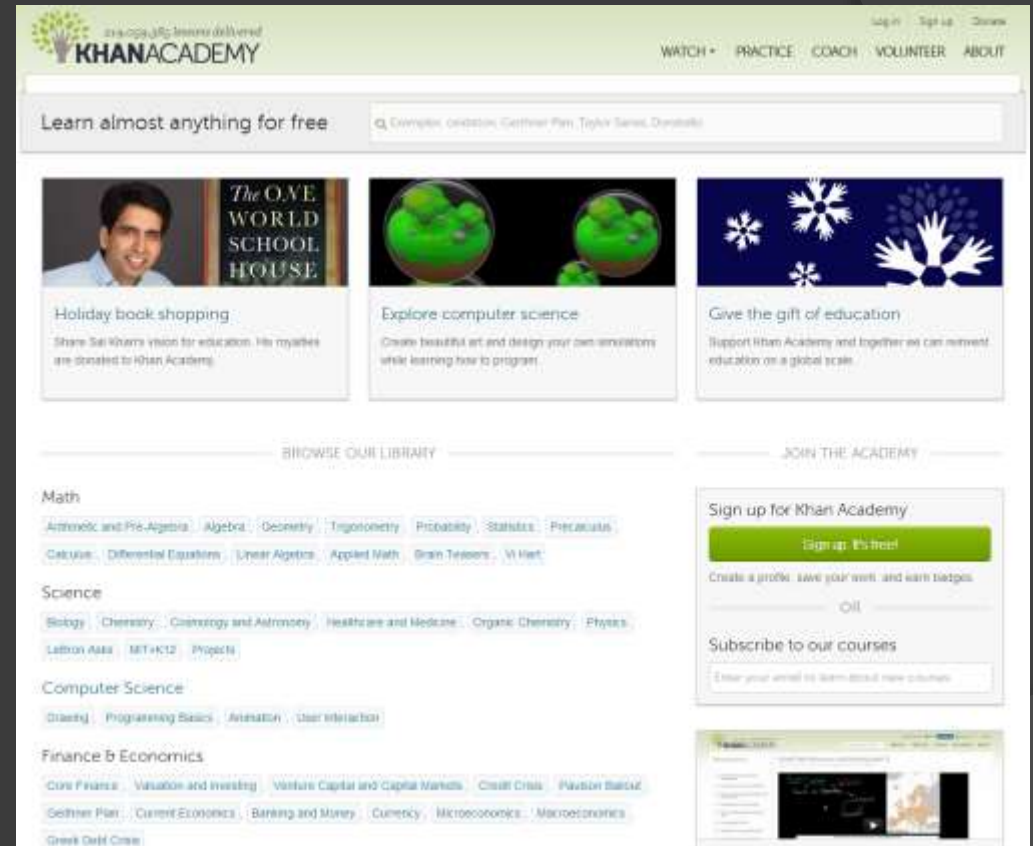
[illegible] lessons delivered
KHANACADEMY

Log in Sign up Donate

WATCH ▾ PRACTICE COACH VOLUNTEER ABOUT

Learn almost anything for free

Examples: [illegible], Geithner Plan, Taylor Series, Dorothy

The ONE WORLD SCHOOL HOUSE

Holiday book shopping
Share Sal Khan's vision for education. His royalties are donated to Khan Academy.

Explore computer science
Create beautiful art and design your own simulations while learning how to program.

Give the gift of education
Support Khan Academy and together we can reinvent education on a global scale.

BROWSE OUR LIBRARY

Math
Arithmetic and Pre-Algebra Algebra Geometry Trigonometry Probability Statistics Precalculus Calculus Differential Equations Linear Algebra Applied Math Brain Teasers Vi Hart

Science
Biology Chemistry Cosmology and Astronomy Healthcare and Medicine Organic Chemistry Physics Lebron Asks MIT+K12 Projects

Computer Science
Drawing Programming Basics Animation User Interaction

Finance & Economics
Core Finance Valuation and Investing Venture Capital and Capital Markets Credit Crisis Paulson Bailout Geithner Plan Current Economics Banking and Money Currency Microeconomics Macroeconomics Greek Debt Crisis

JOIN THE ACADEMY

Sign up for Khan Academy
Sign up. It's free!
Create a profile, save your work, and earn badges.
OR
Subscribe to our courses
Enter your email to learn about new courses